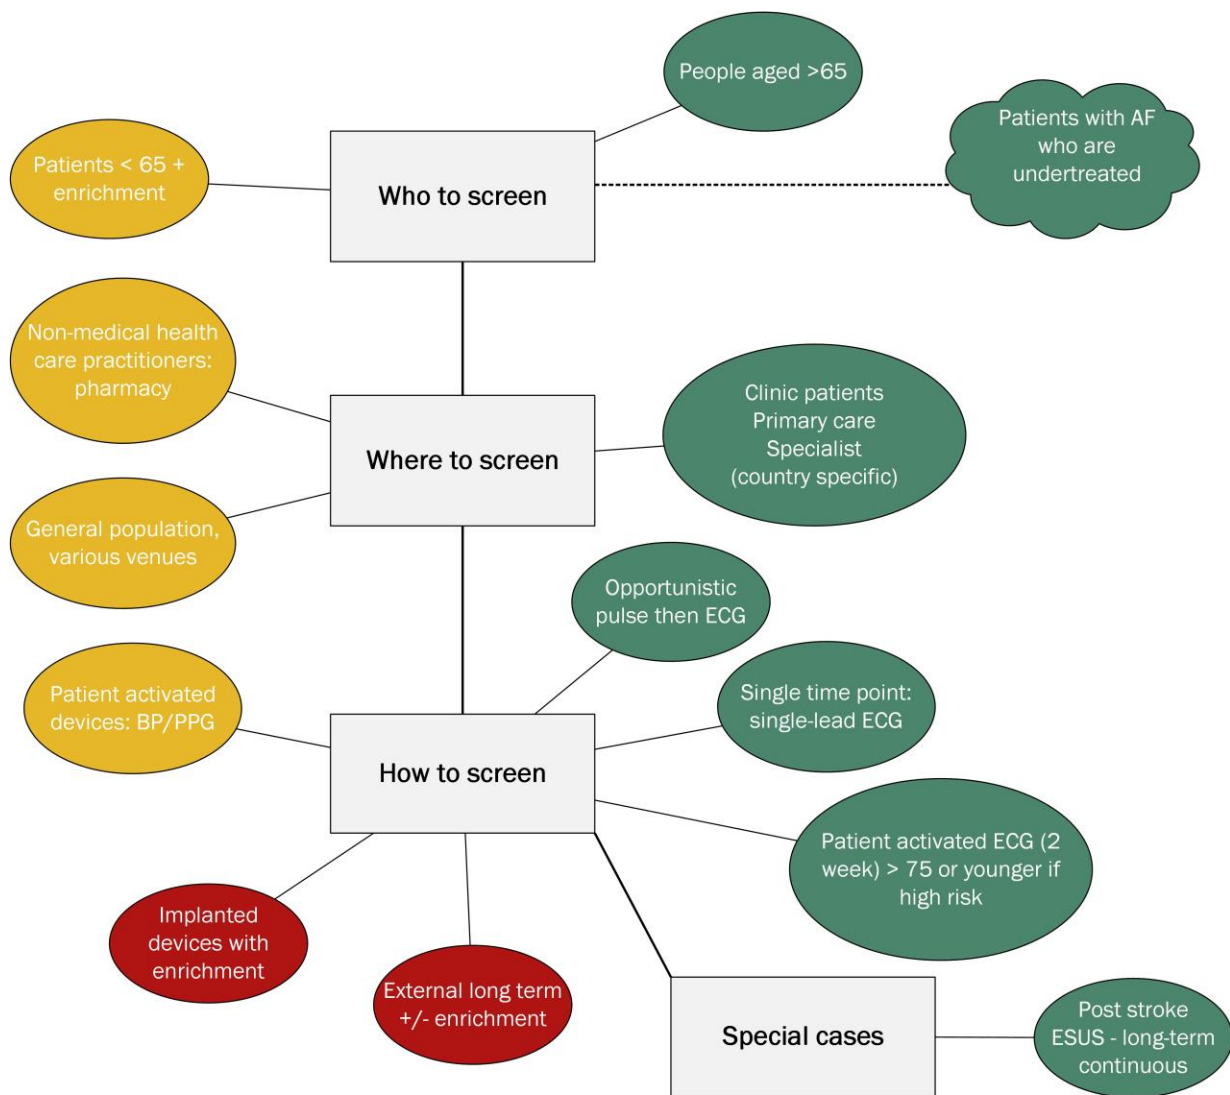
People aged >65

Patients < 65 + enrichment

Who to screen

Patients with AF who are undertreated

Non-medical health care practitioners: pharmacy

Where to screen

Clinic patients
Primary care
Specialist
(country specific)

General population, various venues

Opportunistic pulse then ECG

Patient activated devices: BP/PPG

Single time point: single-lead ECG

How to screen

Patient activated ECG (2 week) > 75 or younger if high risk

Implanted devices with enrichment

External long term +/- enrichment

Special cases

Post stroke ESUS - long-term continuous